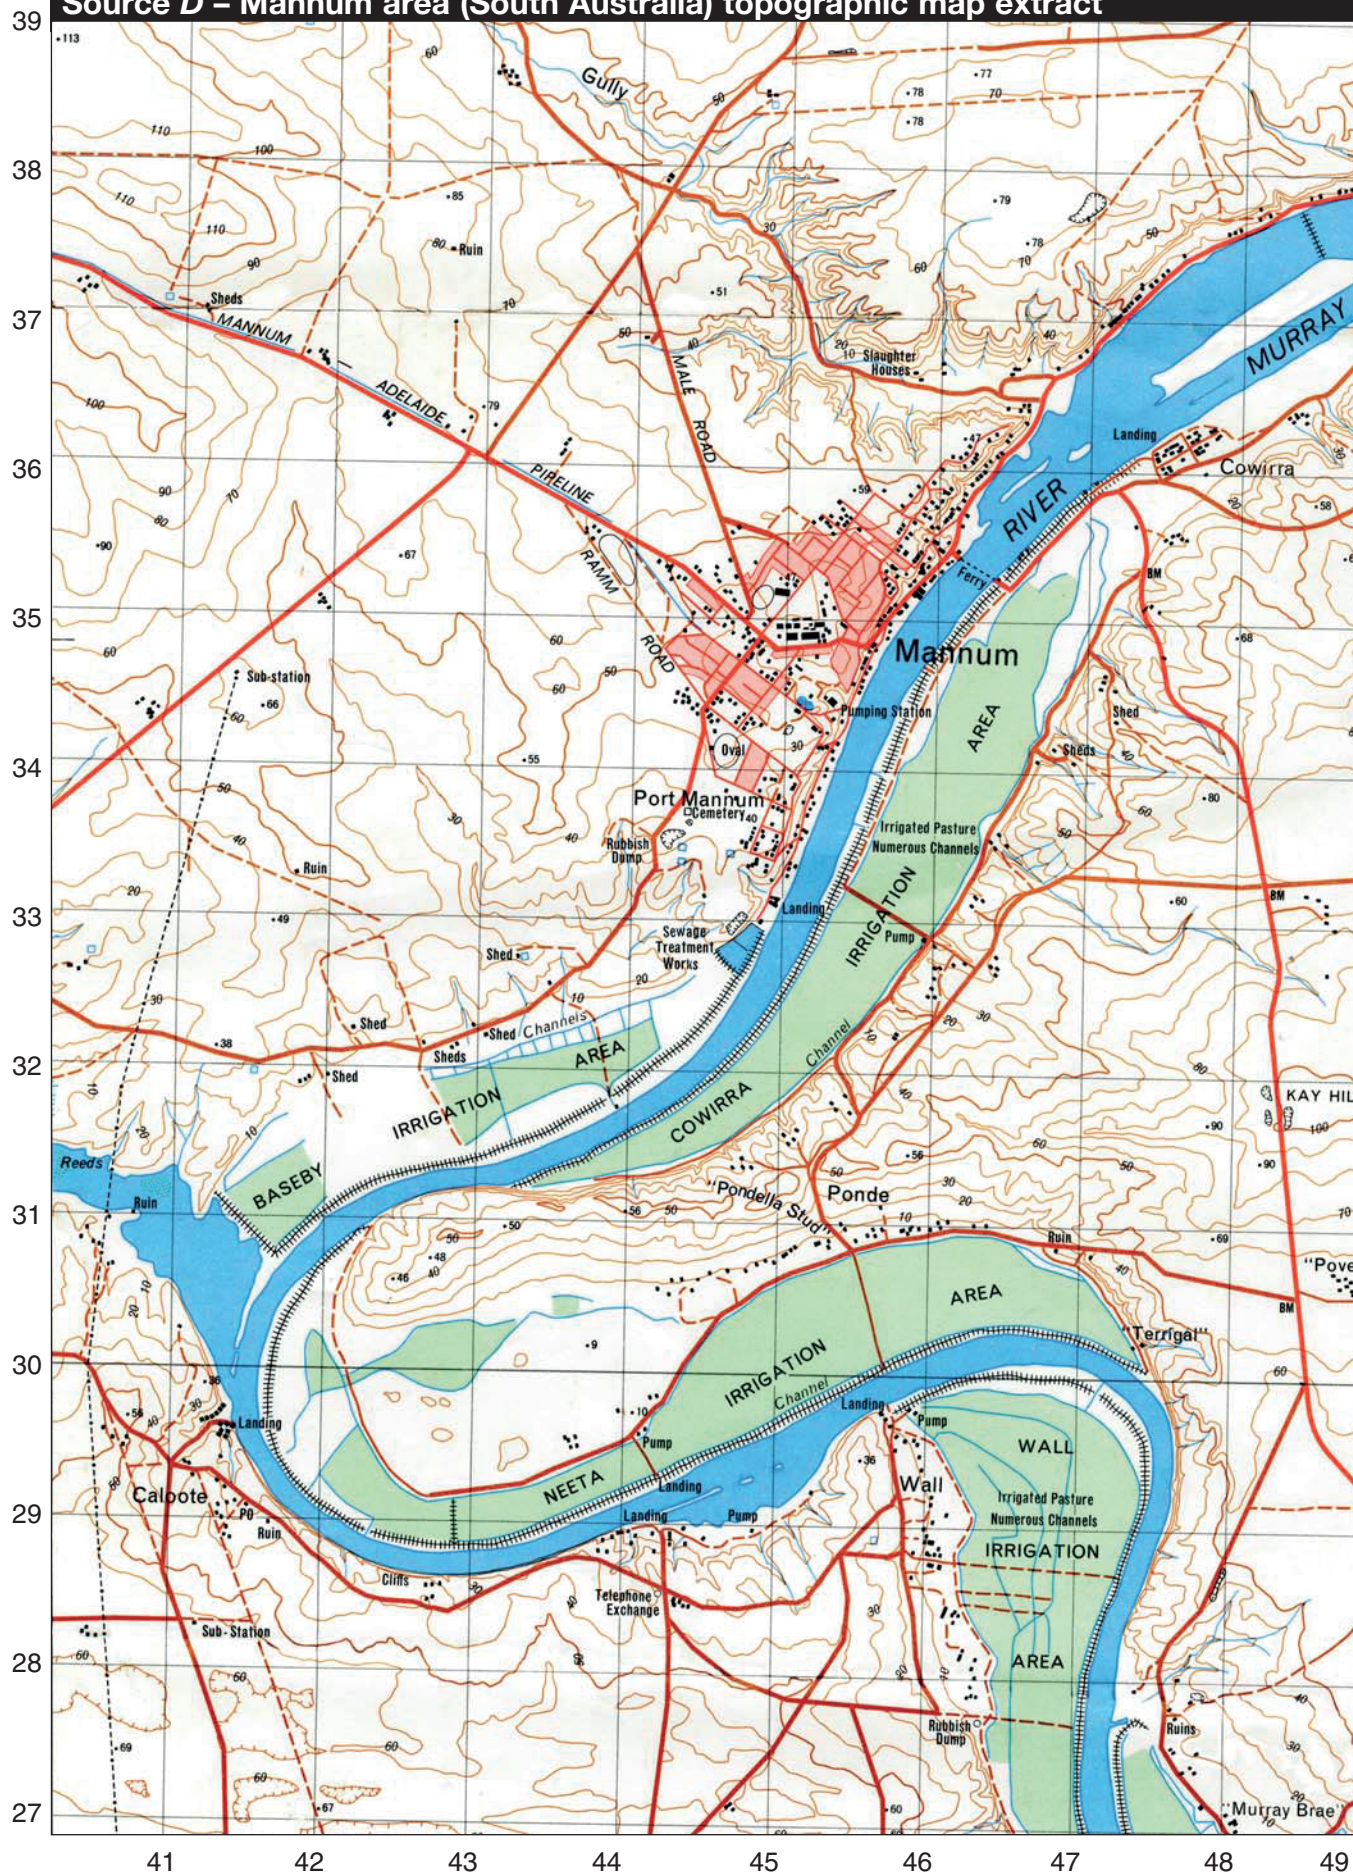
Source D – Mannum area (South Australia) topographic map extract

39
38
37
36
35
34
33
32
31
30
29
28
27

41 42 43 44 45 46 47 48 49

113
60
Gully
50
78
77
70
78
110
100
110
85
79
110
80 Ruin
30
90
Sheds
60
78
70
50
51
MANNUM
70
50
40
20
10 Slaughter Houses
60
40
MURRAY
ADELAIDE
79
MALE
ROAD
100
90
PIPELINE
47
Landing
Cowirra
90
80
70
RIVER
59
58
90
67
RAMM
Ferry
BM
35
60
ROAD
60
50
Mannum
68
Sub-station
66
60
60
Pumping Station
Oval
30
AREA
Shed
Sheds
40
55
50
Port Mannum
Cemetery 40
80
30
60
40
Irrigated Pasture Numerous Channels
50
40
Rubbish Dump
Ruin
IRRIGATION
20
49
Landing
60
BM
Sewage Treatment Works
Pump
Shed
20
30
10
Shed
Shed Channels
38
Sheds
AREA
Channel
Shed
40
80
KAY HIL
IRRIGATION
COWIRRA
90
100
10
Reeds
BASEBY
56
90
60
50
60
30
Ruin
56
50
"Pondella Stud"
Ponde
20
10
70
50
50
Ruin
69
"Pove
48
40
46
AREA
BM
40
"Terrigal"
9
IRRIGATION
60
30
10
Channel
Landing
Pump
Landing
56
40
Pump
36
WALL
40
20
NEETA
Landing
Wall
Callote
Landing
Pump
Irrigated Pasture Numerous Channels
PO
Ruin
IRRIGATION
Cliffs
30
Telephone Exchange
30
Sub-Station
60
AREA
20
60
40
69
Rubbish Dump
Ruins
30
60
60
67
60
"Murray Brae"
20